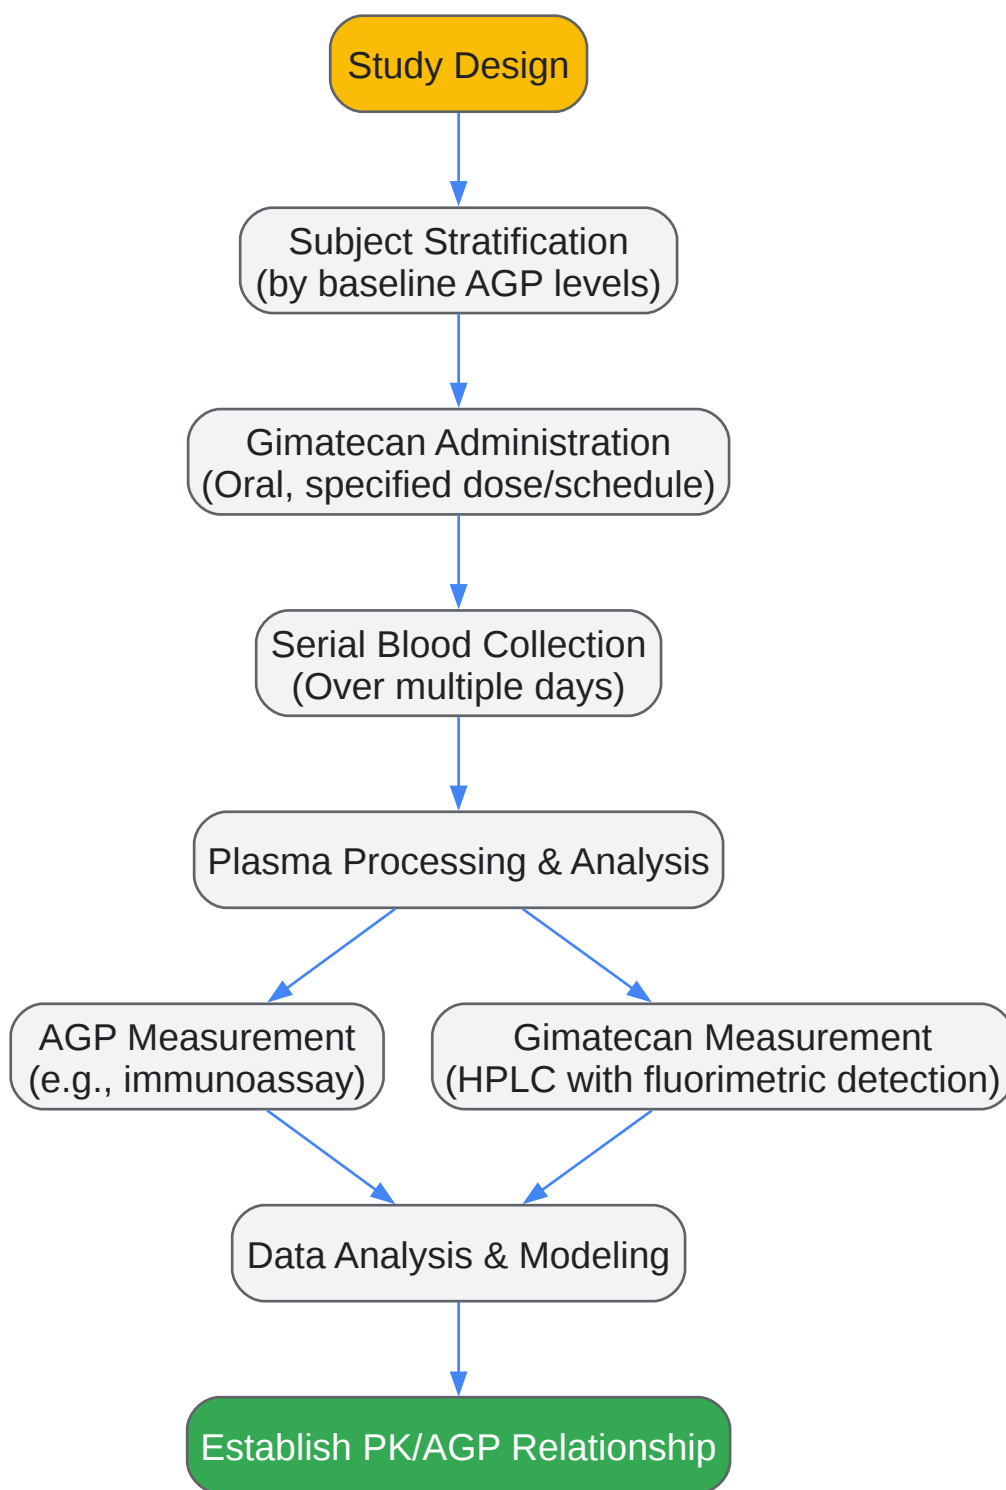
Study Design

Subject Stratification
(by baseline AGP levels)

Gimatecan Administration
(Oral, specified dose/schedule)

Serial Blood Collection
(Over multiple days)

Plasma Processing & Analysis

AGP Measurement
(e.g., immunoassay)

Gimatecan Measurement
(HPLC with fluorimetric detection)

Data Analysis & Modeling

Establish PK/AGP Relationship